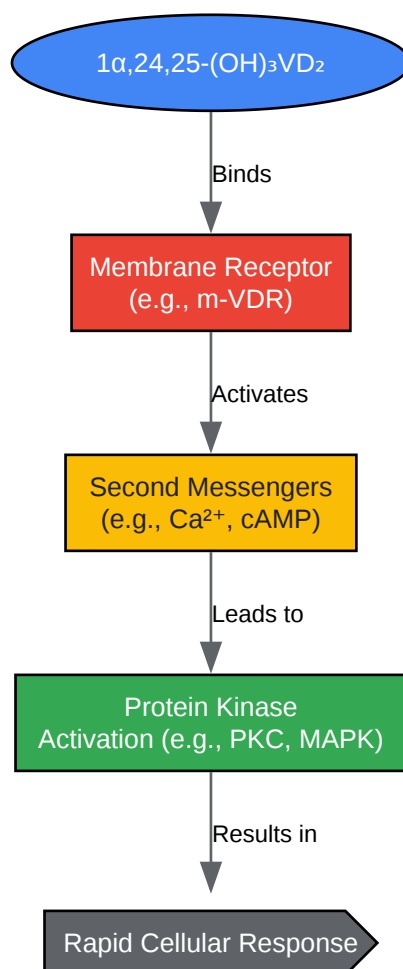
1α,24,25-(OH)$_3$VD$_2$

Binds

Membrane Receptor
(e.g., m-VDR)

Activates

Second Messengers
(e.g., Ca$^{2+}$, cAMP)

Leads to

Protein Kinase
Activation (e.g., PKC, MAPK)

Results in

Rapid Cellular Response